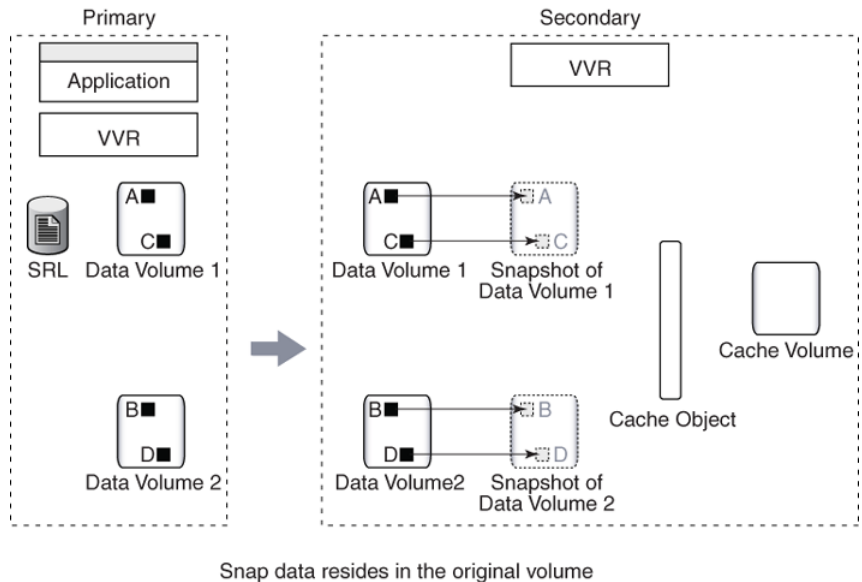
Primary

Application

VVR

SRL

A
C
Data Volume 1

B
D
Data Volume 2

Secondary

VVR

A
C
Data Volume 1

A
C
Snapshot of Data Volume 1

B
D
Data Volume2

B
D
Snapshot of Data Volume 2

Cache Object

Cache Volume

Snap data resides in the original volume